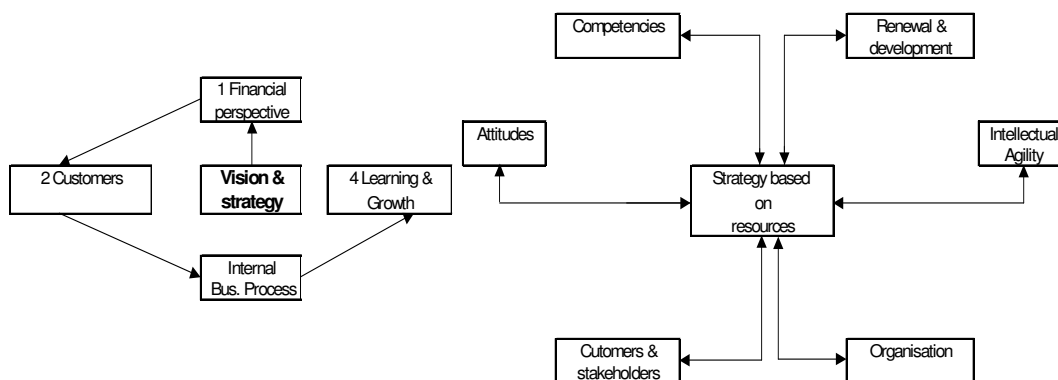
1 Financial perspective

2 Customers

Vision & strategy

4 Learning & Growth

Internal Bus. Process

Competencies

Renewal & development

Attitudes

Intellectual Agility

Strategy based on resources

Cutomers & stakeholders

Organisation